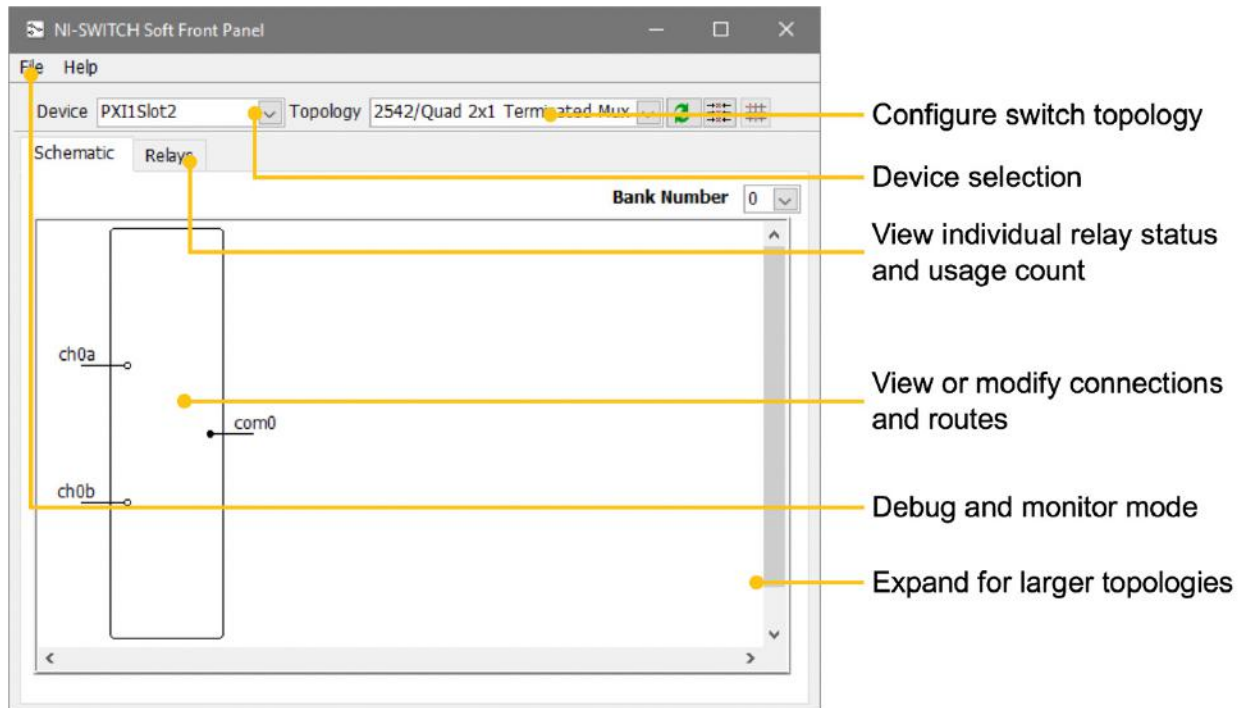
NI-SWITCH Soft Front Panel

File Help

Device PXI1Slot2 Topology 2542/Quad 2x1 Terminated Mux

Schematic Relays

Bank Number 0

ch0a

com0

ch0b

Configure switch topology

Device selection

View individual relay status and usage count

View or modify connections and routes

Debug and monitor mode

Expand for larger topologies